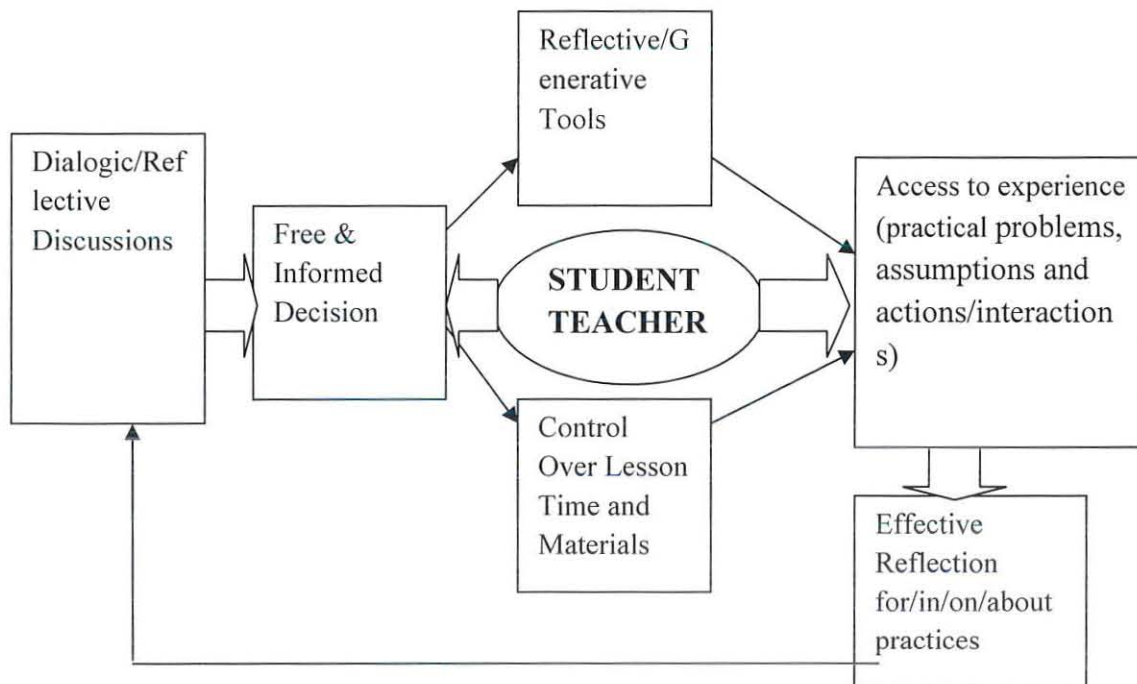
Reflective/Generative Tools

Dialogic/Reflective Discussions

Free & Informed Decision

STUDENT TEACHER

Access to experience (practical problems, assumptions and actions/interactions)

Control Over Lesson Time and Materials

Effective Reflection for/in/on/about practices